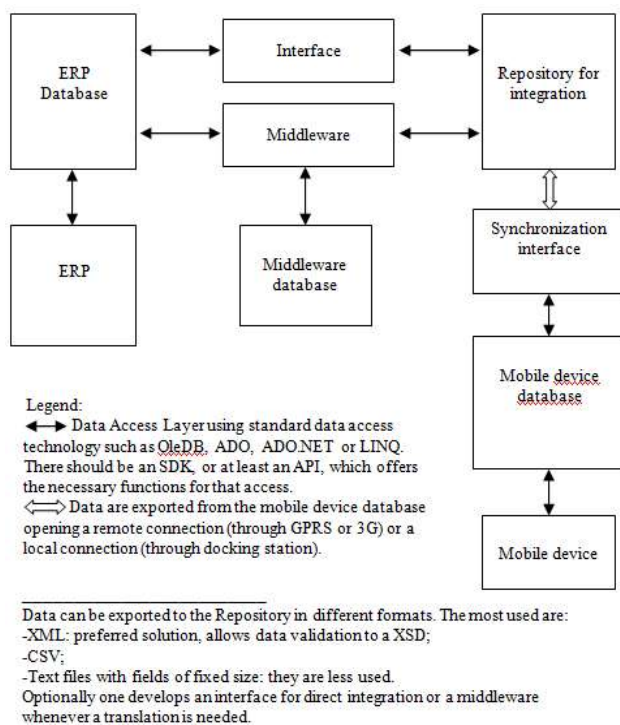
ERP Database

Interface

Middleware

Repository for integration

ERP

Middleware database

Synchronization interface

Mobile device database

Mobile device

Legend:
↔ Data Access Layer using standard data access technology such as OleDB, ADO, ADO.NET or LINQ. There should be an SDK, or at least an API, which offers the necessary functions for that access.
⇔ Data are exported from the mobile device database opening a remote connection (through GPRS or 3G) or a local connection (through docking station).

Data can be exported to the Repository in different formats. The most used are:
-XML: preferred solution, allows data validation to a XSD;
-CSV;
-Text files with fields of fixed size: they are less used.
Optionally one develops an interface for direct integration or a middleware whenever a translation is needed.